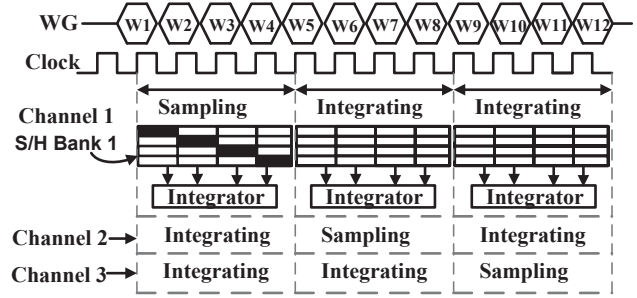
WG W1 W2 W3 W4 W5 W6 W7 W8 W9 W10 W11 W12

Clock

Sampling Integrating Integrating

Channel 1
S/H Bank 1

Integrator Integrator Integrator

Channel 2 Integrating Sampling Integrating

Channel 3 Integrating Integrating Sampling